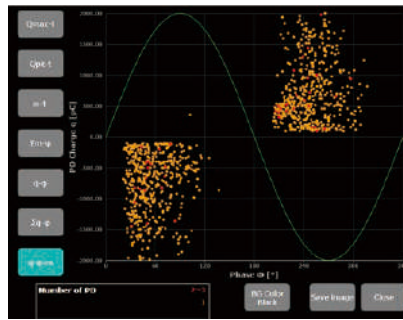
Qmax-t

Qpk-t

n-t

Em-φ

q-φ

Σq-φ

q-φ-n

2000.00

1500.00

1000.00

500.00

0.00

-500.00

-1000.00

-1500.00

-2000.00

PD Charge q [pC]

0

60

120

180

240

300

360

Phase Φ [°]

Number of PD

BG Color Black

Save Image

Close